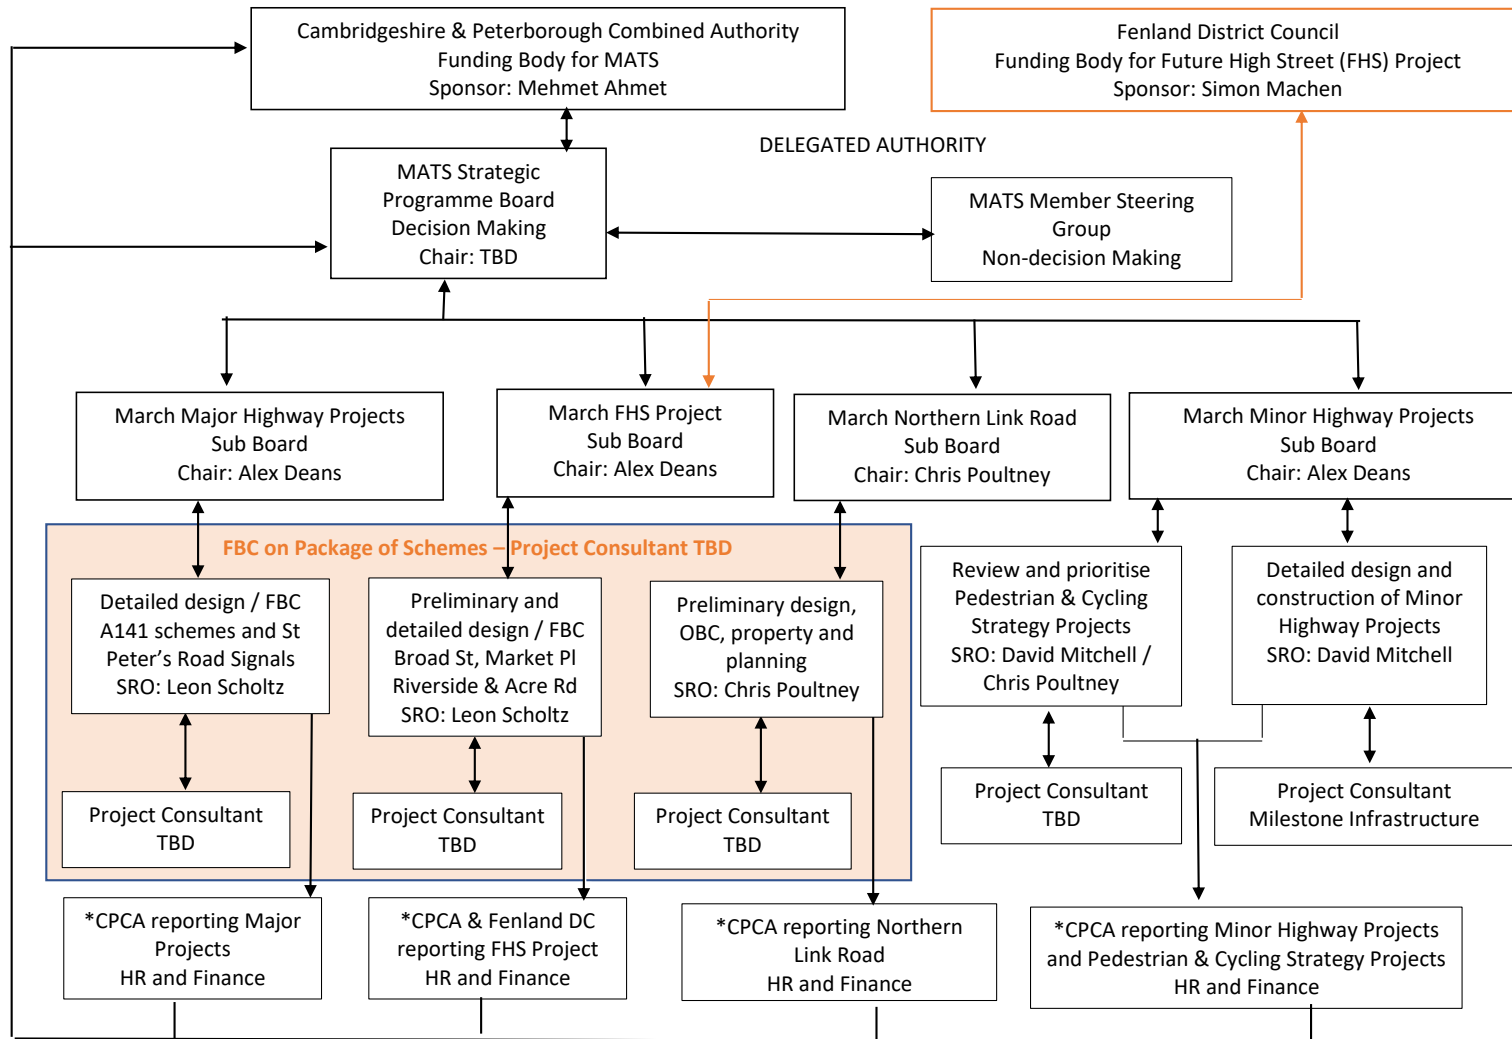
Cambridgeshire & Peterborough Combined Authority
Funding Body for MATS
Sponsor: Mehmet Ahmet

Fenland District Council
Funding Body for Future High Street (FHS) Project
Sponsor: Simon Machen

DELEGATED AUTHORITY

MATS Strategic
Programme Board
Decision Making
Chair: TBD

MATS Member Steering
Group
Non-decision Making

March Major Highway Projects
Sub Board
Chair: Alex Deans

March FHS Project
Sub Board
Chair: Alex Deans

March Northern Link Road
Sub Board
Chair: Chris Poultney

March Minor Highway Projects
Sub Board
Chair: Alex Deans

FBC on Package of Schemes – Project Consultant TBD

Detailed design / FBC
A141 schemes and St
Peter's Road Signals
SRO: Leon Scholtz

Preliminary and
detailed design / FBC
Broad St, Market Pl
Riverside & Acre Rd
SRO: Leon Scholtz

Preliminary design,
OBC, property and
planning
SRO: Chris Poultney

Review and prioritise
Pedestrian & Cycling
Strategy Projects
SRO: David Mitchell /
Chris Poultney

Detailed design and
construction of Minor
Highway Projects
SRO: David Mitchell

Project Consultant
TBD

Project Consultant
TBD

Project Consultant
TBD

Project Consultant
TBD

Project Consultant
Milestone Infrastructure

*CPCA reporting Major
Projects
HR and Finance

*CPCA & Fenland DC
reporting FHS Project
HR and Finance

*CPCA reporting Northern
Link Road
HR and Finance

*CPCA reporting Minor Highway Projects
and Pedestrian & Cycling Strategy Projects
HR and Finance